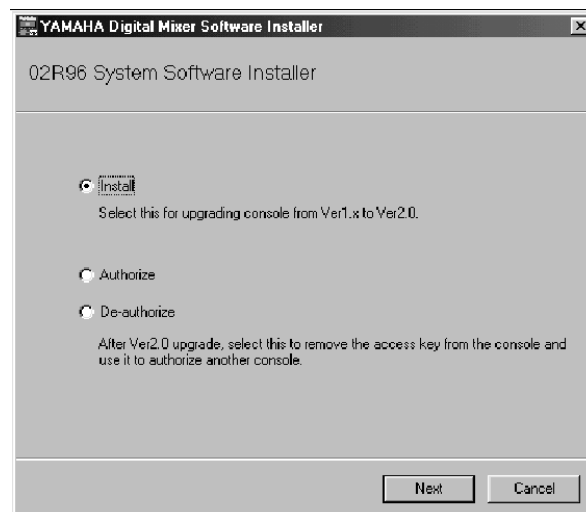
YAMAHA Digital Mixer Software Installer

02R96 System Software Installer

Install

Select this for upgrading console from Ver1.x to Ver2.0.

Authorize

De-authorize

After Ver2.0 upgrade, select this to remove the access key from the console and use it to authorize another console.

Next

Cancel